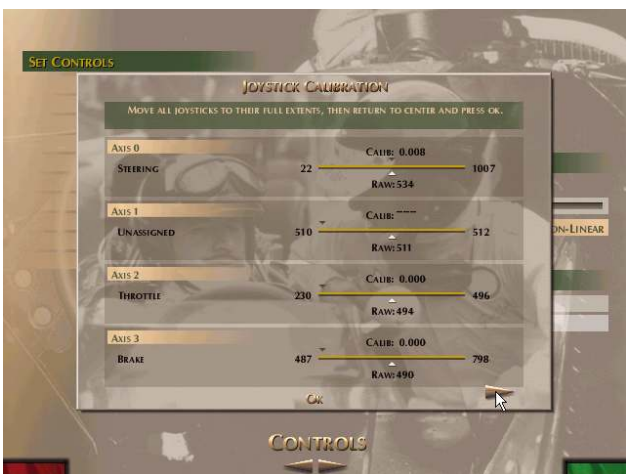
Set Controls

Joystick Calibration

Move all joysticks to their full extents, then return to center and press ok.

Axis 0
Steering
Calib: 0.008
22
1007
Raw: 534

Axis 1
Unassigned
Calib: ----
510
512
Raw: 511

Axis 2
Throttle
Calib: 0.000
230
496
Raw: 494

Axis 3
Brake
Calib: 0.000
487
798
Raw: 490

Ok

on-Linear

Controls